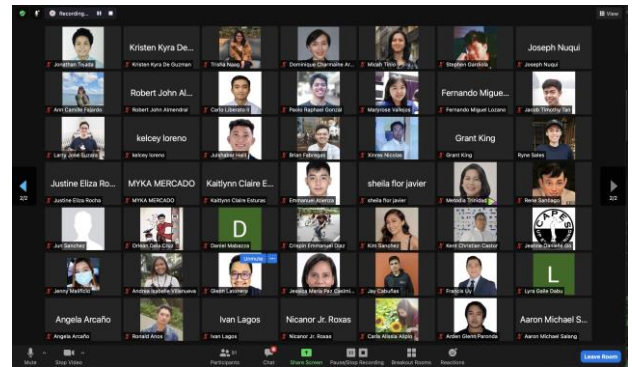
Recording...

View

Jonathan Tiuada
Kristen Kyra De...
Kristen Kyra De Guzman
Trisha Naag
Dominique Charmaine Ar...
Micah Tirso
Stephen Gardiola
Joseph Nuqui
Joseph Nuqui

Ann Camille Fajardo
Robert John Al...
Robert John Almendral
Carlo Liberato
Paolo Raphael Gonzal
Matthew Vallejos
Fernando Migue...
Fernando Miguel Lozano
Jacob Timothy Tan

Larry Jose Suzara
kelcey loreno
kelcey loreno
Jun Hall
Brian Fabregas
Xinnes Nicolas
Grant King
Grant King
Ryne Sales

Justine Eliza Ro...
Justine Eliza Rocha
MYKA MERCADO
MYKA MERCADO
Kaitlynn Claire E...
Kaitlynn Claire Esturas
Emmanuel Abenza
sheila flor javier
sheila flor javier
Melodia Trinidad
Rene Santiago

2/2

Jun Sanchez
Orlean Cala Cruz
D
Daniel Mabazza
Crispin Emmanuel Diaz
Kim Sanchez
Kent Christian Castor
Jeanne Daniella Gu

Jenny Malificio
Andrea Isabelle Villanueva
Unmute
Gleen Lavarro
Jessica Maria Paz Cecilia
Jay Caburian
Francis Uy
L
Lyra Gaile Dabu

Angela Arcaño
Angela Arcaño
Ronald Anos
Ivan Lagos
Ivan Lagos
Nicanor Jr. Roxas
Nicanor Jr. Roxas
Carla Alissia Alipio
Arden Glenn Paronda
Aaron Michael S...
Aaron Michael Salang

Mute
Stop Video
Participants
Chat
Share Screen
Pause/Stop Recording
Breakout Rooms
Reactions
Leave Room